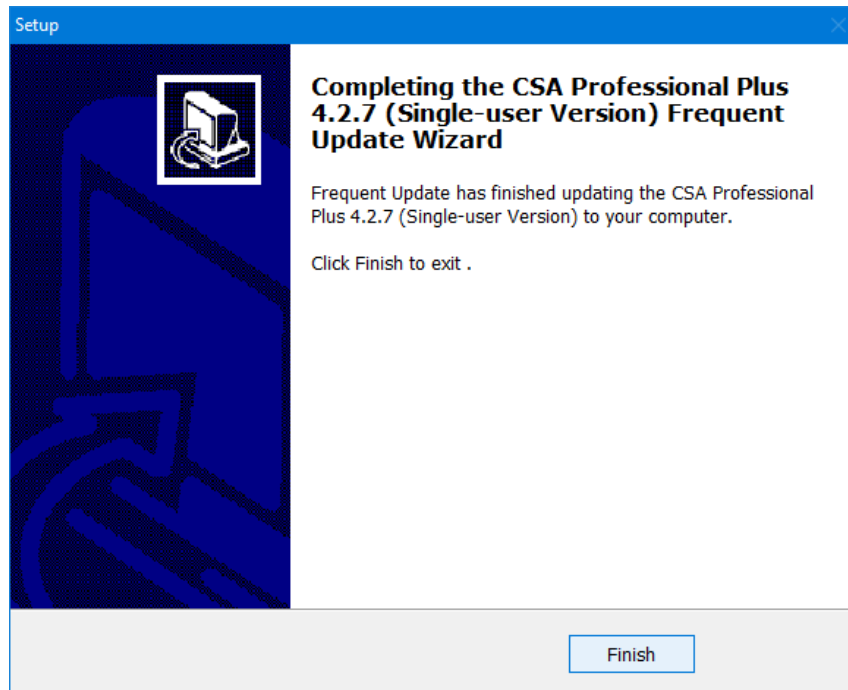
Setup

Completing the CSA Professional Plus 4.2.7 (Single-user Version) Frequent Update Wizard

Frequent Update has finished updating the CSA Professional Plus 4.2.7 (Single-user Version) to your computer.

Click Finish to exit .

Finish